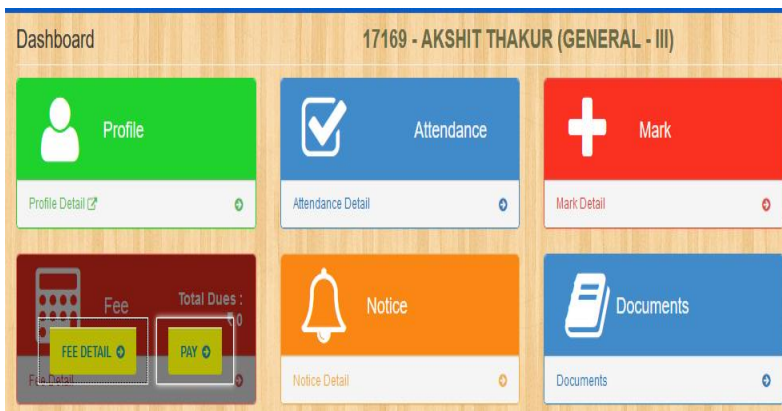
Dashboard

17169 - AKSHIT THAKUR (GENERAL - III)

Profile

Profile Detail

Attendance

Attendance Detail

Mark

Mark Detail

Fee

Total Dues :
0

FEE DETAIL

PAY

Fee Detail

Notice

Notice Detail

Documents

Documents